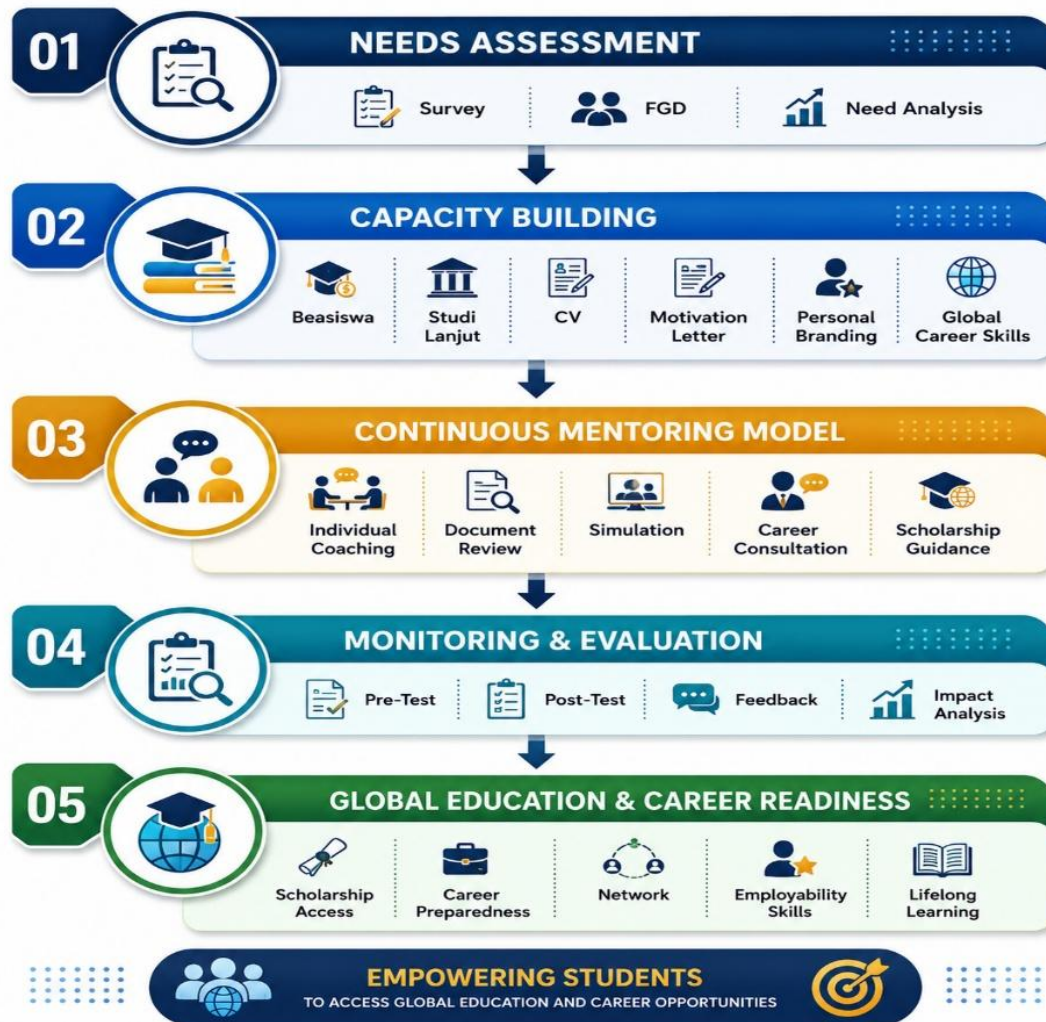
01
NEEDS ASSESSMENT
Survey
FGD
Need Analysis

02
CAPACITY BUILDING
Beasiswa
Studi Lanjut
CV
Motivation Letter
Personal Branding
Global Career Skills

03
CONTINUOUS MENTORING MODEL
Individual Coaching
Document Review
Simulation
Career Consultation
Scholarship Guidance

04
MONITORING & EVALUATION
Pre-Test
Post-Test
Feedback
Impact Analysis

05
GLOBAL EDUCATION & CAREER READINESS
Scholarship Access
Career Preparedness
Network
Employability Skills
Lifelong Learning

EMPOWERING STUDENTS
TO ACCESS GLOBAL EDUCATION AND CAREER OPPORTUNITIES